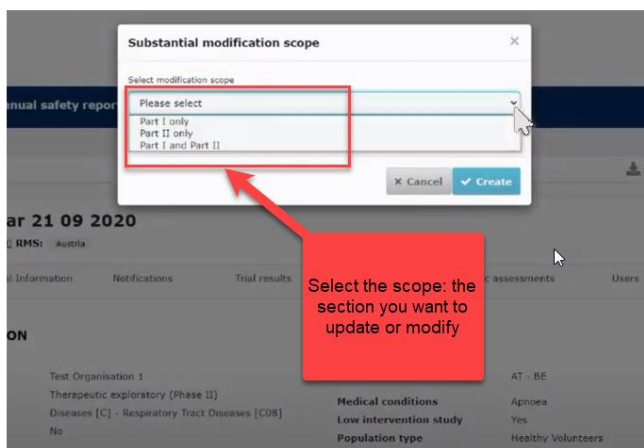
Substantial modification scope

×

Select modification scope

Please select

Part I only
Part II only
Part I and Part II

× Cancel

✓ Create

nual safety repor

ar 21 09 2020

RMS: Austria

l Information

Notifications

Trial results

c assessments

Users

ON

Select the scope: the section you want to update or modify

Test Organisation 1

Therapeutic exploratory (Phase II)

Diseases [C] - Respiratory Tract Diseases [C08]

No

AT - BE

Medical conditions

Apnoea

Low intervention study

Yes

Population type

Healthy Volunteers